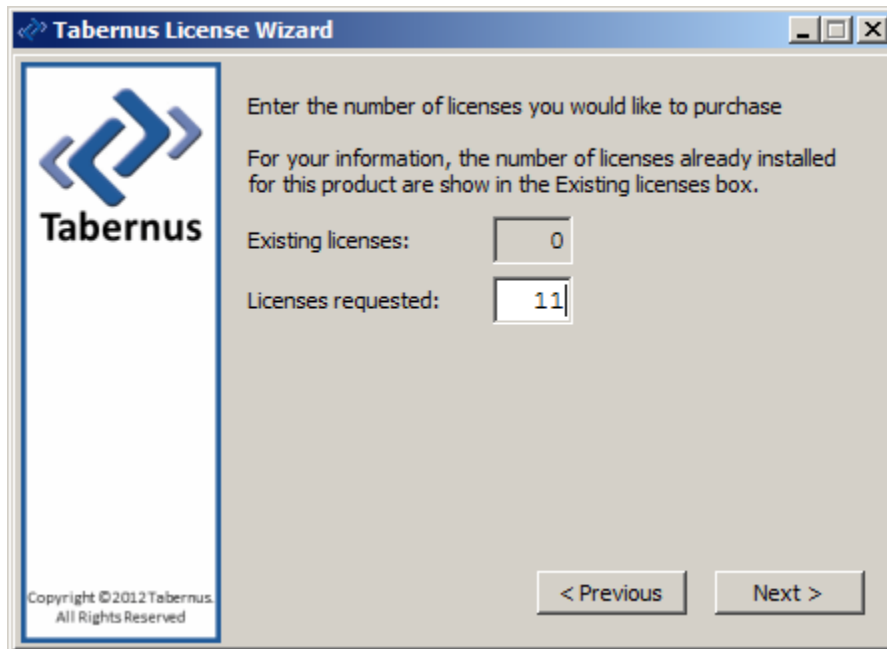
Tabernus License Wizard

Tabernus

Enter the number of licenses you would like to purchase

For your information, the number of licenses already installed for this product are show in the Existing licenses box.

Existing licenses: 0

Licenses requested: 11

Copyright ©2012 Tabernus. All Rights Reserved

< Previous

Next >